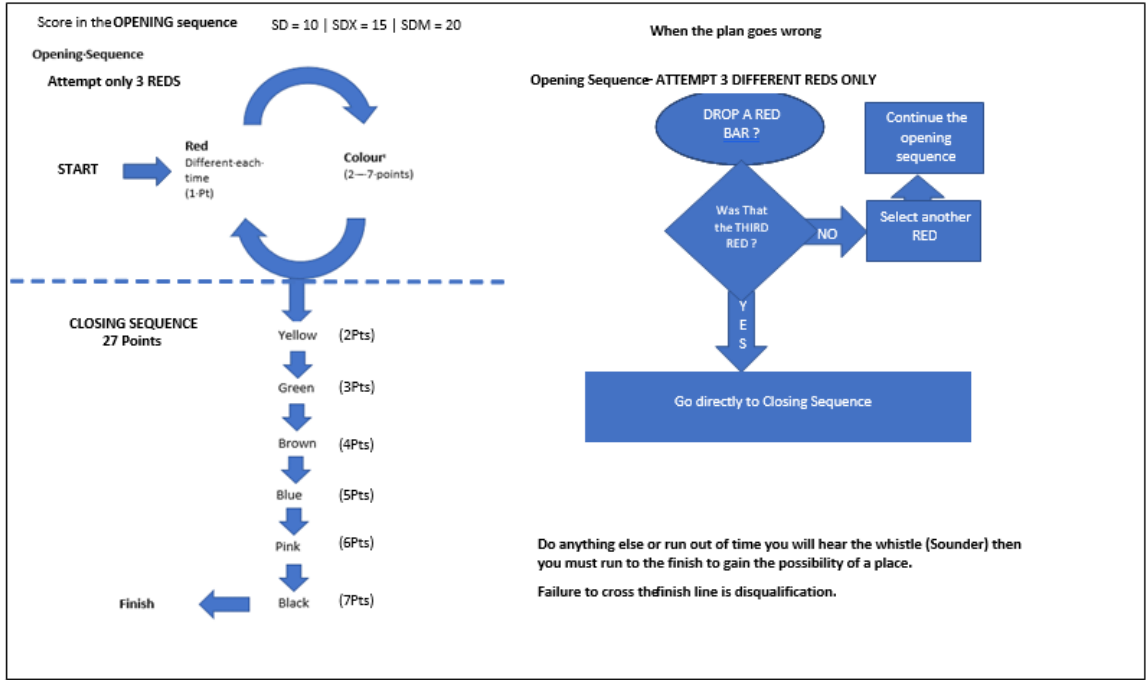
Score in the OPENING sequence SD = 10 | SDX = 15 | SDM = 20

Opening Sequence

Attempt only 3 REDS

START

Red
Different each time
(1 Pt)

Colour
(2—7 points)

CLOSING SEQUENCE
27 Points

Yellow (2Pts)

Green (3Pts)

Brown (4Pts)

Blue (5Pts)

Pink (6Pts)

Black (7Pts)

Finish

When the plan goes wrong

Opening Sequence- ATTEMPT 3 DIFFERENT REDS ONLY

DROP A RED BAR ?

Continue the opening sequence

Was That the THIRD RED ?

NO

Select another RED

YES

Go directly to Closing Sequence

Do anything else or run out of time you will hear the whistle (Sounder) then you must run to the finish to gain the possibility of a place.

Failure to cross thefinish line is disqualification.